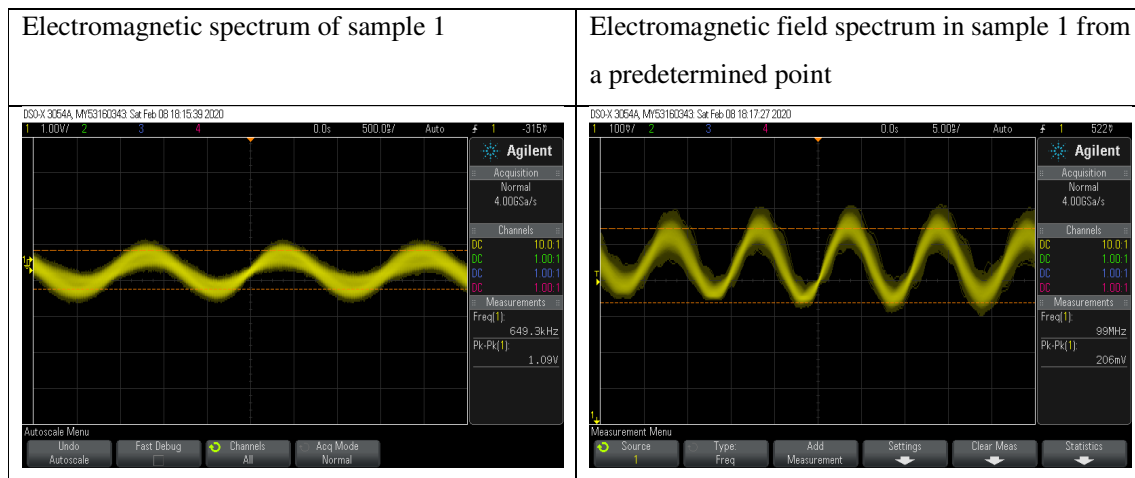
| Electromagnetic spectrum of sample 1 | Electromagnetic field spectrum in sample 1 from a predetermined point |
|---|---|
| DSO-X 3054A, MY53160343: Sat Feb 08 18:15:39 2020<br>1 1.00V/ 2 3 4 0.0s 500.0$\mu$/ Auto 1 -315$\mu$<br>Agilent<br>Acquisition<br>Normal<br>4.00GSa/s<br>Channels<br>DC 10.0:1<br>DC 1.00:1<br>DC 1.00:1<br>DC 1.00:1<br>Measurements<br>Freq(1):<br>649.3kHz<br>Pk-Pk(1):<br>1.09V<br>Autoscale Menu<br>Undo Autoscale<br>Fast Debug<br>Channels All<br>Acq Mode Normal | DSO-X 3054A, MY53160343: Sat Feb 08 18:17:27 2020<br>1 100$\mu$/ 2 3 4 0.0s 5.00$\mu$/ Auto 1 522$\mu$<br>Agilent<br>Acquisition<br>Normal<br>4.00GSa/s<br>Channels<br>DC 10.0:1<br>DC 1.00:1<br>DC 1.00:1<br>DC 1.00:1<br>Measurements<br>Freq(1):<br>99MHz<br>Pk-Pk(1):<br>206mV<br>Measurement Menu<br>Source 1<br>Type: Freq<br>Add Measurement<br>Settings<br>Clear Meas<br>Statistics |